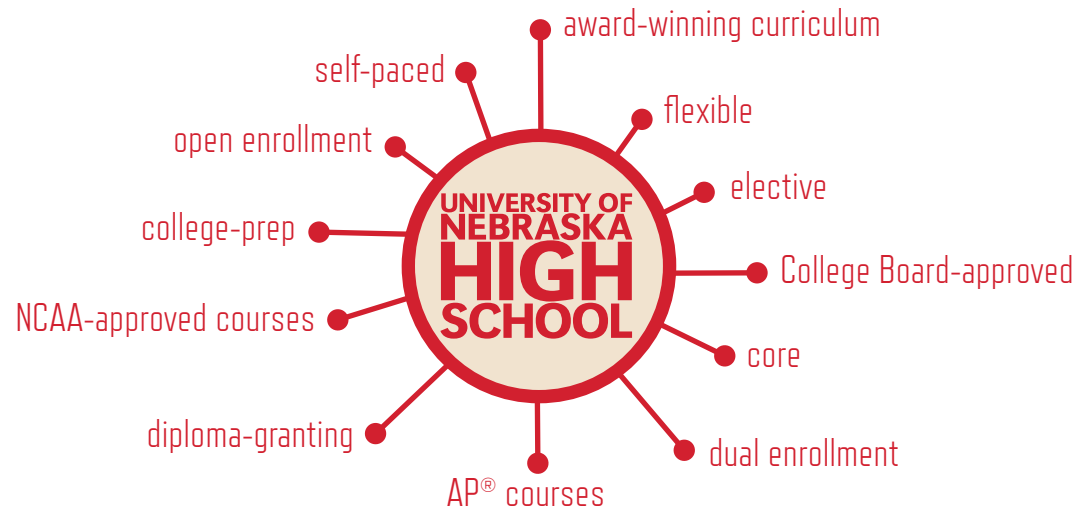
UNIVERSITY OF NEBRASKA HIGH SCHOOL

award-winning curriculum

flexible

elective

College Board-approved

core

dual enrollment

AP® courses

diploma-granting

NCAA-approved courses

college-prep

open enrollment

self-paced